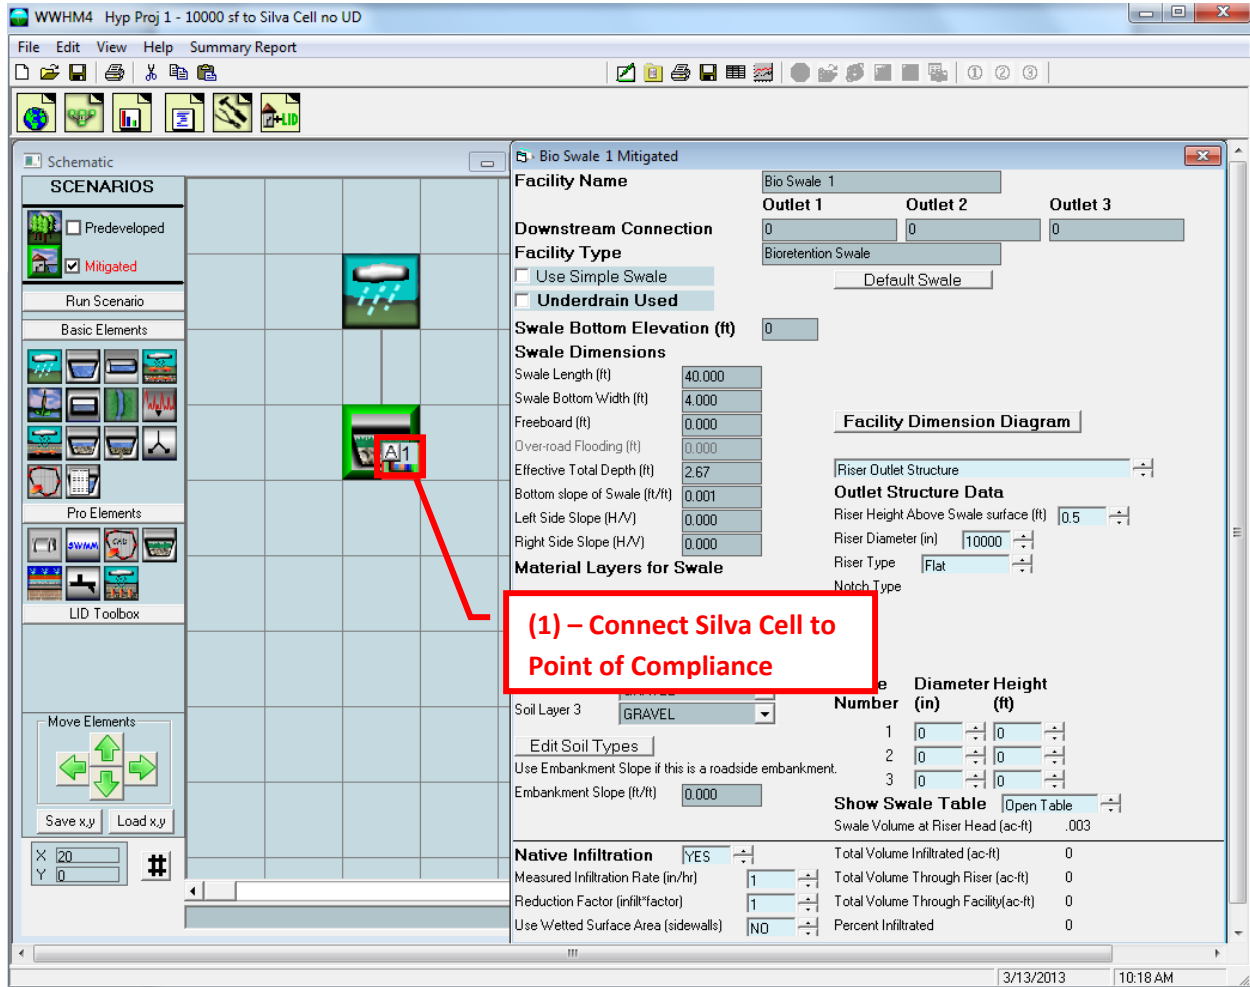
WWHM4 Hyp Proj 1 - 10000 sf to Silva Cell no UD

File Edit View Help Summary Report

Schematic

SCENARIOS

Predeveloped

Mitigated

Run Scenario

Basic Elements

Pro Elements

LID Toolbox

Move Elements

Save x,y Load x,y

X 20
Y 0

A1

Bio Swale 1 Mitigated

Facility Name Bio Swale 1

Outlet 1 Outlet 2 Outlet 3

Downstream Connection 0 0 0

Facility Type Bioretention Swale

Use Simple Swale

Underdrain Used

Default Swale

Swale Bottom Elevation (ft) 0

Swale Dimensions

Swale Length (ft) 40.000
Swale Bottom Width (ft) 4.000
Freeboard (ft) 0.000
Over-road Flooding (ft) 0.000
Effective Total Depth (ft) 2.67
Bottom slope of Swale (ft/ft) 0.001
Left Side Slope (H/V) 0.000
Right Side Slope (H/V) 0.000

Facility Dimension Diagram

Riser Outlet Structure

Outlet Structure Data

Riser Height Above Swale surface (ft) 0.5
Riser Diameter (in) 10000
Riser Type Flat
Notch Type

Material Layers for Swale

(1) – Connect Silva Cell to Point of Compliance

Soil Layer 3 GRAVEL

Edit Soil Types

Use Embankment Slope if this is a roadside embankment.

Embankment Slope (ft/ft) 0.000

e Number Diameter (in) Height (ft)
1 0 0
2 0 0
3 0 0

Show Swale Table Open Table

Swale Volume at Riser Head (ac-ft) .003

Native Infiltration YES
Measured Infiltration Rate (in/hr) 1
Reduction Factor (infilt*factor) 1
Use Wetted Surface Area (sidewalls) NO

Total Volume Infiltrated (ac-ft) 0
Total Volume Through Riser (ac-ft) 0
Total Volume Through Facility(ac-ft) 0
Percent Infiltrated 0

3/13/2013 10:18 AM